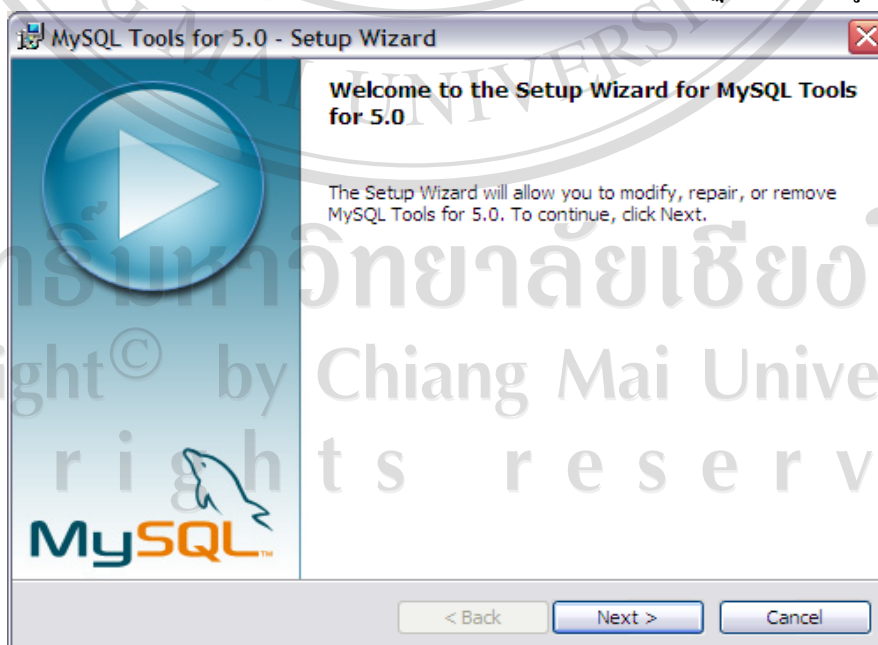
MySQL Tools for 5.0 - Setup Wizard

Welcome to the Setup Wizard for MySQL Tools for 5.0

The Setup Wizard will allow you to modify, repair, or remove MySQL Tools for 5.0. To continue, click Next.

MySQL

< Back
Next >
Cancel

AI UNIVERS
ลิขสิทธิ์มหาวิทยาลัยเชียงใ
ght© by Chiang Mai Unive
r i g h t s r e s e r v